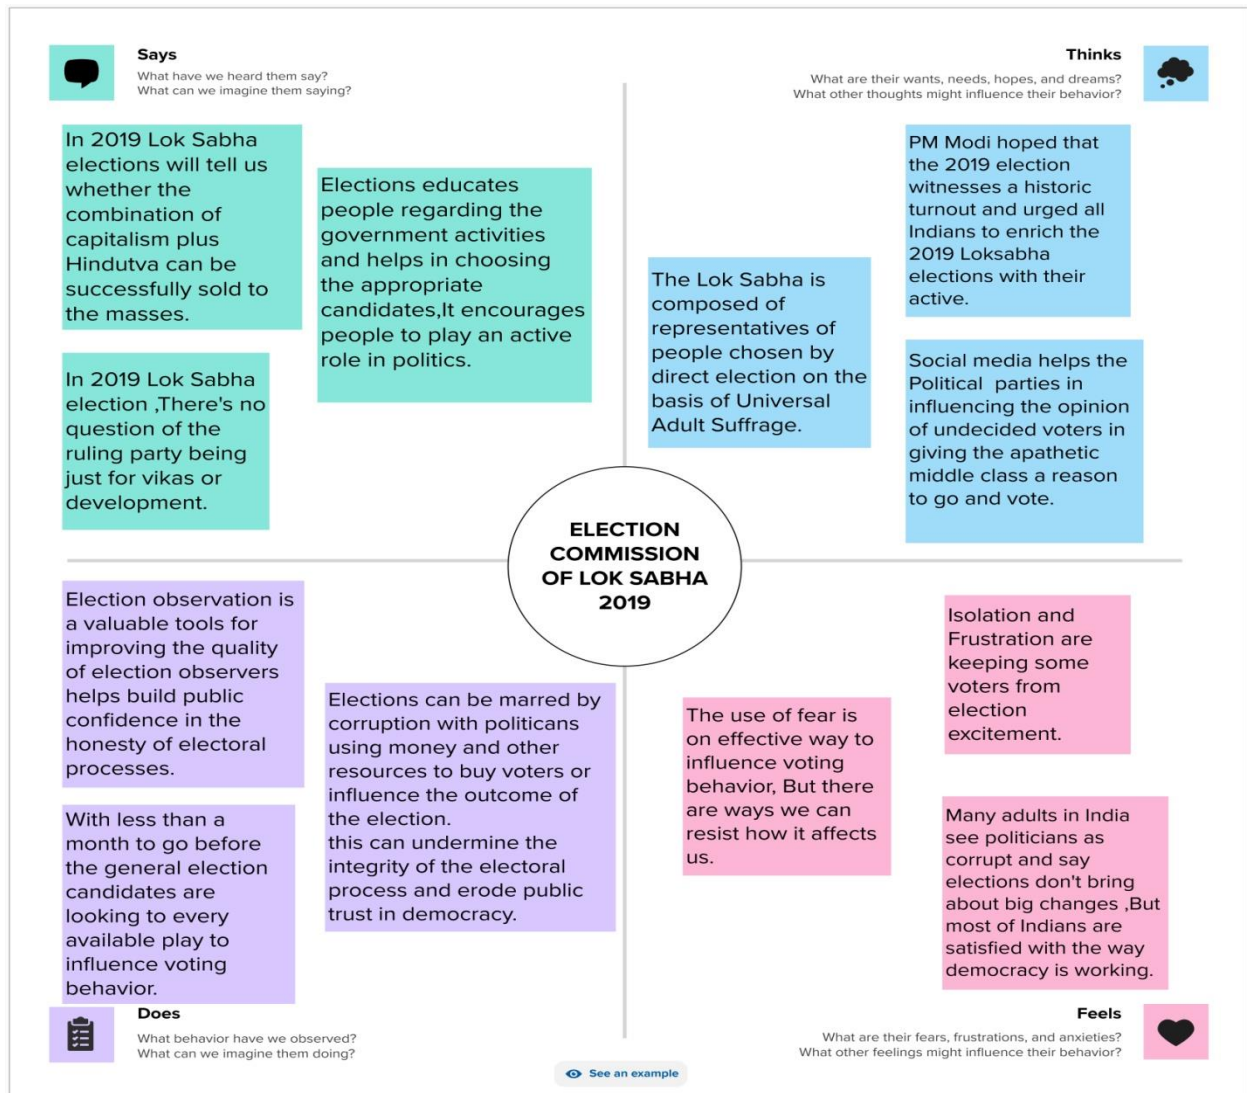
Says
What have we heard them say?
What can we imagine them saying?

Thinks
What are their wants, needs, hopes, and dreams?
What other thoughts might influence their behavior?

In 2019 Lok Sabha elections will tell us whether the combination of capitalism plus Hindutva can be successfully sold to the masses.

Elections educates people regarding the government activities and helps in choosing the appropriate candidates,It encourages people to play an active role in politics.

In 2019 Lok Sabha election ,There's no question of the ruling party being just for vikas or development.

The Lok Sabha is composed of representatives of people chosen by direct election on the basis of Universal Adult Suffrage.

PM Modi hoped that the 2019 election witnesses a historic turnout and urged all Indians to enrich the 2019 Loksabha elections with their active.

Social media helps the Political parties in influencing the opinion of undecided voters in giving the apathetic middle class a reason to go and vote.

ELECTION COMMISSION OF LOK SABHA 2019

Election observation is a valuable tools for improving the quality of election observers helps build public confidence in the honesty of electoral processes.

Elections can be marred by corruption with politicans using money and other resources to buy voters or influence the outcome of the election.
this can undermine the integrity of the electoral process and erode public trust in democracy.

With less than a month to go before the general election candidates are looking to every available play to influence voting behavior.

The use of fear is on effective way to influence voting behavior, But there are ways we can resist how it affects us.

Isolation and Frustration are keeping some voters from election excitement.

Many adults in India see politicians as corrupt and say elections don't bring about big changes ,But most of Indians are satisfied with the way democracy is working.

Does
What behavior have we observed?
What can we imagine them doing?

Feels
What are their fears, frustrations, and anxieties?
What other feelings might influence their behavior?

See an example